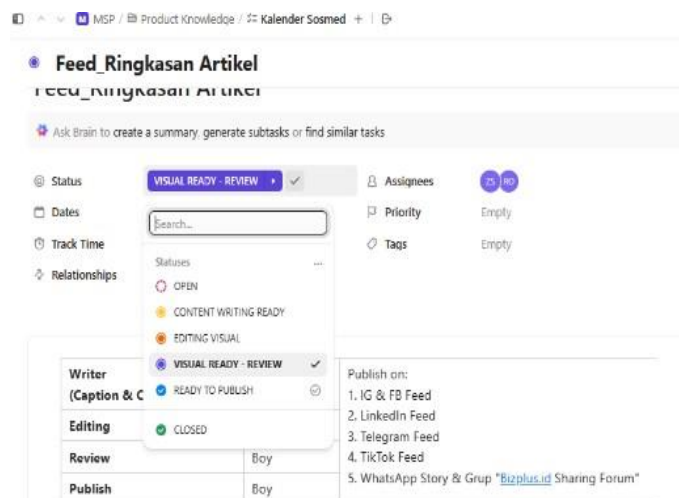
MSP / Product Knowledge / Kalender Sosmed + |

Feed_Ringkasan Artikel

Feed_Ringkasan Artikel

Ask Brain to create a summary, generate subtasks or find similar tasks

Status VISUAL READY - REVIEW

Assignees ZS RO

Dates

Priority Empty

Track Time

Tags Empty

Relationships

Search...

Statuses ...

OPEN

CONTENT WRITING READY

EDITING VISUAL

VISUAL READY - REVIEW

READY TO PUBLISH

CLOSED

| Writer (Caption & C | | Publish on: 1. IG & FB Feed 2. LinkedIn Feed 3. Telegram Feed 4. TikTok Feed 5. WhatsApp Story & Grup "Bizplus.id Sharing Forum" |
|---|---|---|
| Editing | | |
| Review | Boy | |
| Publish | Boy | |